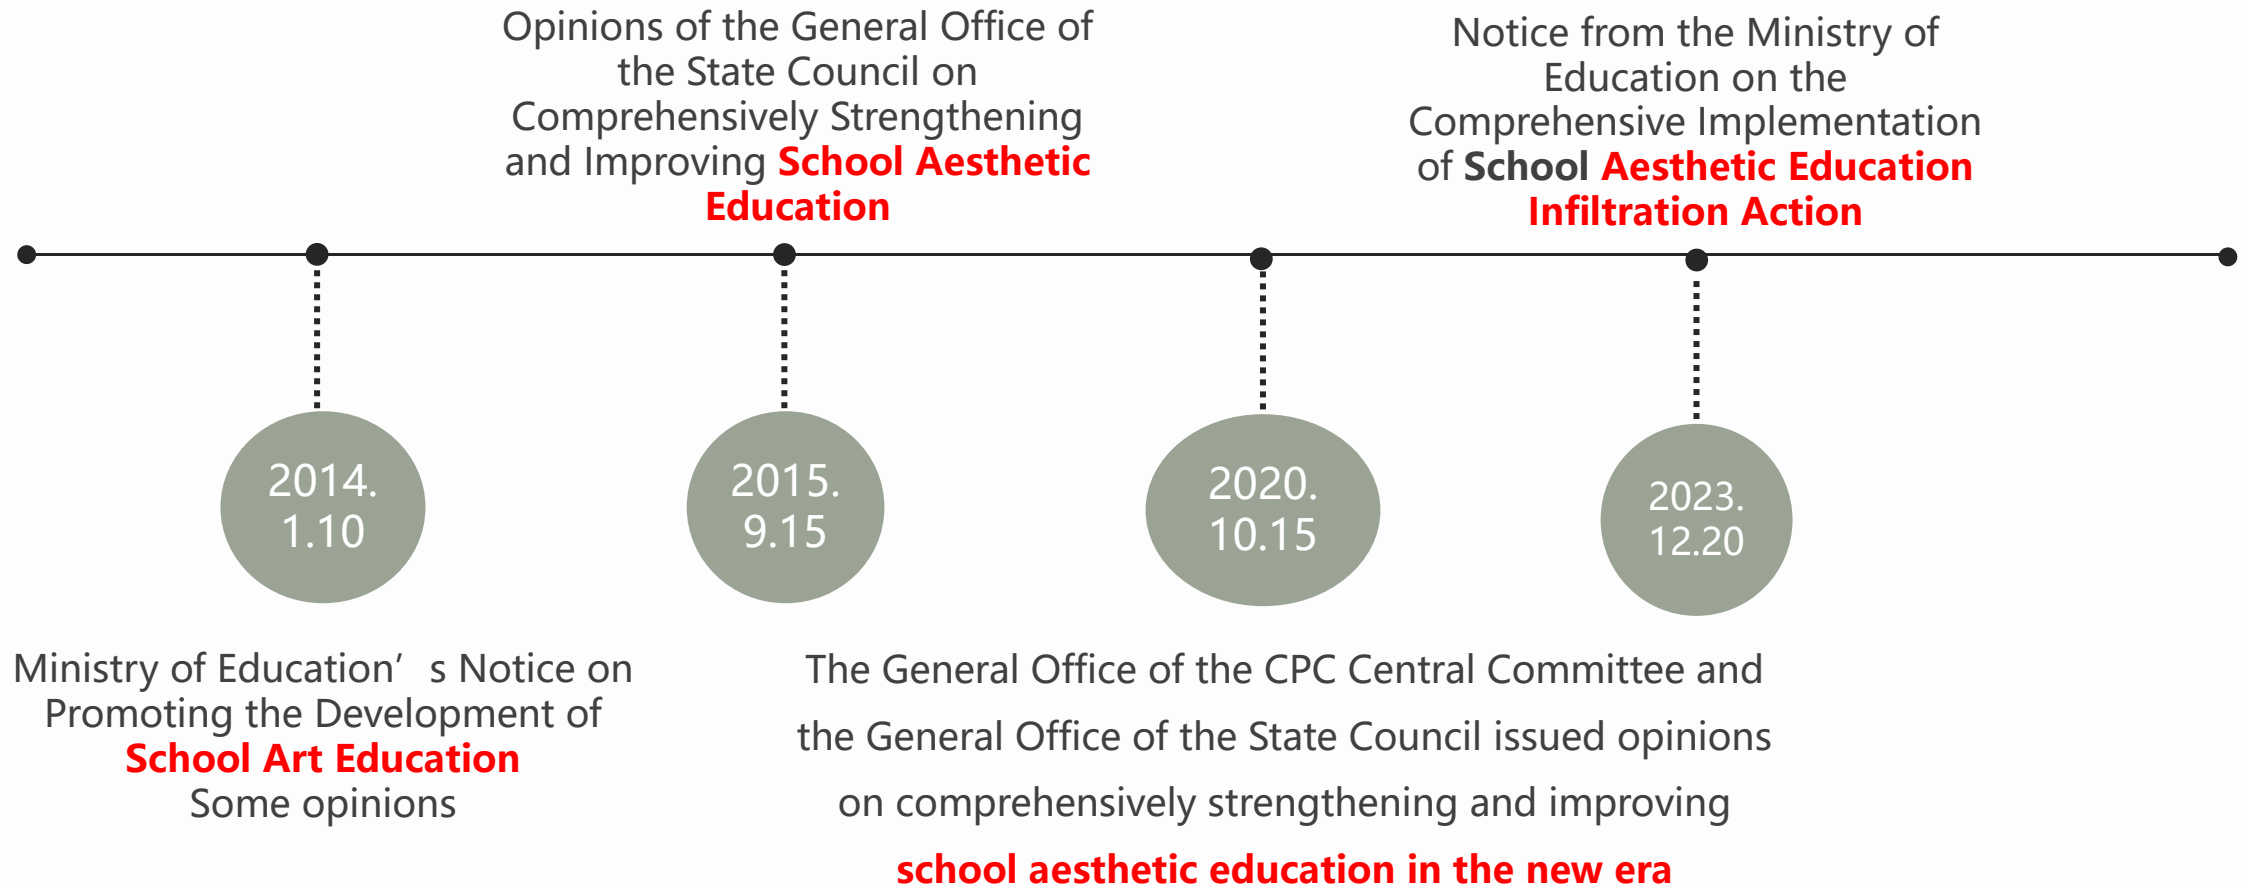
Opinions of the General Office of the State Council on Comprehensively Strengthening and Improving School Aesthetic Education

Notice from the Ministry of Education on the Comprehensive Implementation of School Aesthetic Education Infiltration Action

2014. 1.10

2015. 9.15

2020. 10.15

2023. 12.20

Ministry of Education’ s Notice on Promoting the Development of School Art Education Some opinions

The General Office of the CPC Central Committee and the General Office of the State Council issued opinions on comprehensively strengthening and improving school aesthetic education in the new era